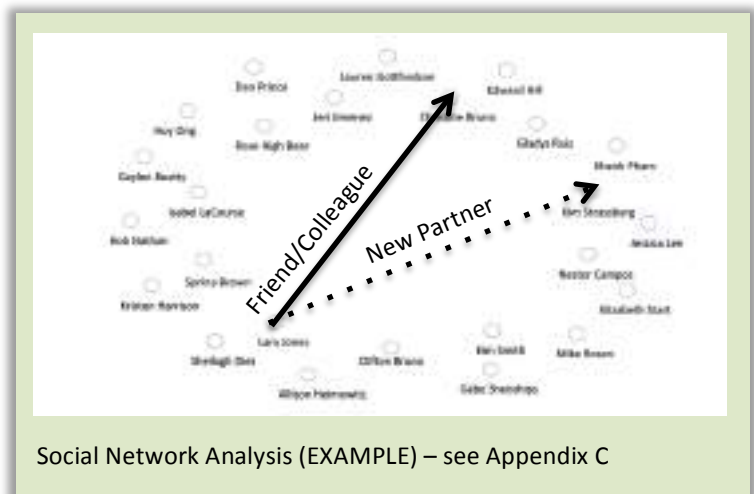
Don Prince

Lauren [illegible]

Edward Hill

Jeri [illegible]

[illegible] Bruno

Huy Ong

Rose High Bear

Gladys Ruiz

Gaylen Beatty

Shawn Pham

Isabel LaCourse

Kim Strassburg

Bob Haltam

Jessica Lee

Spring Brown

Nestor Campos

Kristen Harrison

Elizabeth Start

Lara Jones

Ken Smith

Mike Brown

Sheilagh Diez

Clifton Bruno

Gabe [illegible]

Allison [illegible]

Friend/Colleague

New Partner

Social Network Analysis (EXAMPLE) – see Appendix C